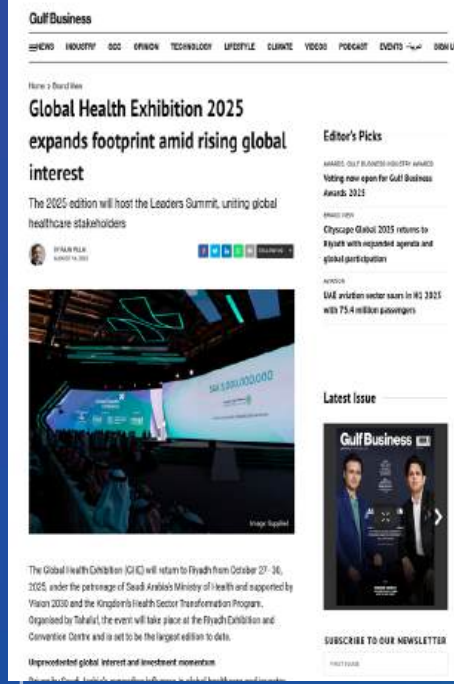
Gulf Business

NEWS INDUSTRY GCC OPINION TECHNOLOGY LIFESTYLE CLIMATE VIDEOS PODCAST EVENTS عربي SIGN U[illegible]

Home > Brand View

Global Health Exhibition 2025 expands footprint amid rising global interest

The 2025 edition will host the Leaders Summit, uniting global healthcare stakeholders

BY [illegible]
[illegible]

Image Supplied

The Global Health Exhibition (GHE) will return to Riyadh from October 27- 30, 2025, under the patronage of Saudi Arabia's Ministry of Health and supported by Vision 2030 and the Kingdom's Health Sector Transformation Program. Organised by Tahaluf, the event will take place at the Riyadh Exhibition and Convention Centre and is set to be the largest edition to date.

Unprecedented global interest and investment momentum

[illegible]

Editor's Picks

AWARDS, GULF BUSINESS INDUSTRY AWARDS
Voting now open for Gulf Business Awards 2025

BRAND VIEW
Cityscape Global 2025 returns to Riyadh with expanded agenda and global participation

AVIATION
UAE aviation sector soars in H1 2025 with 75.4 million passengers

Latest Issue

Gulf Business

SUBSCRIBE TO OUR NEWSLETTER

FIRST NAME